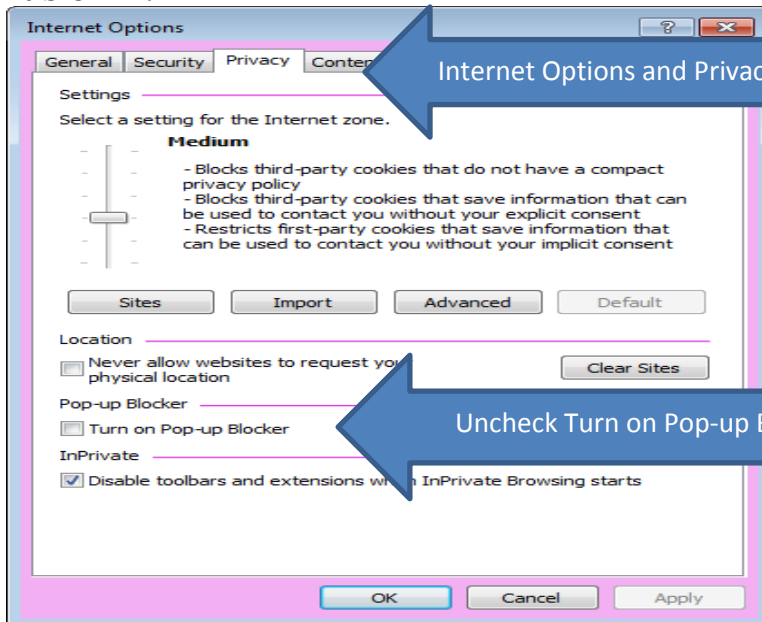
Internet Options

General | Security | Privacy | Conten

Internet Options and Privac

Settings

Select a setting for the Internet zone.

Medium

- Blocks third-party cookies that do not have a compact privacy policy
- Blocks third-party cookies that save information that can be used to contact you without your explicit consent
- Restricts first-party cookies that save information that can be used to contact you without your implicit consent

Sites | Import | Advanced | Default

Location

Never allow websites to request yo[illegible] physical location

Clear Sites

Pop-up Blocker

Turn on Pop-up Blocker

Uncheck Turn on Pop-up B

InPrivate

Disable toolbars and extensions w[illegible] InPrivate Browsing starts

OK | Cancel | Apply